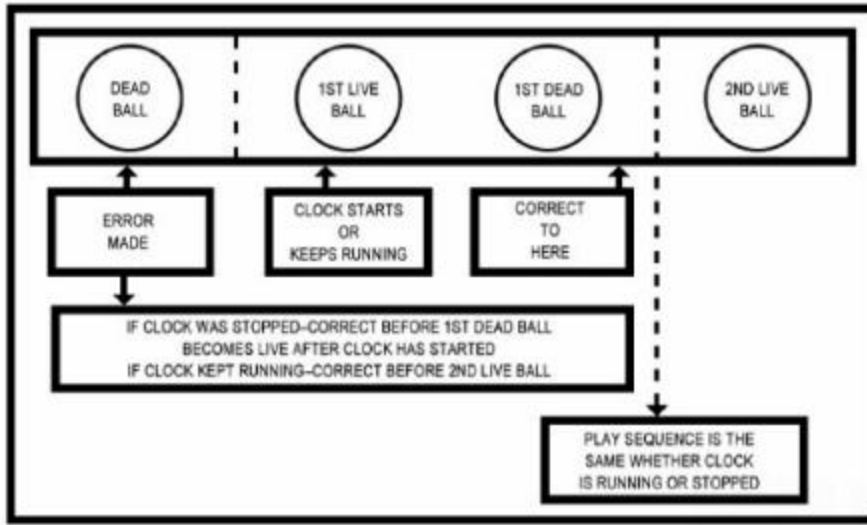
DEAD BALL

1ST LIVE BALL

1ST DEAD BALL

2ND LIVE BALL

ERROR MADE

CLOCK STARTS OR KEEPS RUNNING

CORRECT TO HERE

IF CLOCK WAS STOPPED–CORRECT BEFORE 1ST DEAD BALL BECOMES LIVE AFTER CLOCK HAS STARTED
IF CLOCK KEPT RUNNING–CORRECT BEFORE 2ND LIVE BALL

PLAY SEQUENCE IS THE SAME WHETHER CLOCK IS RUNNING OR STOPPED